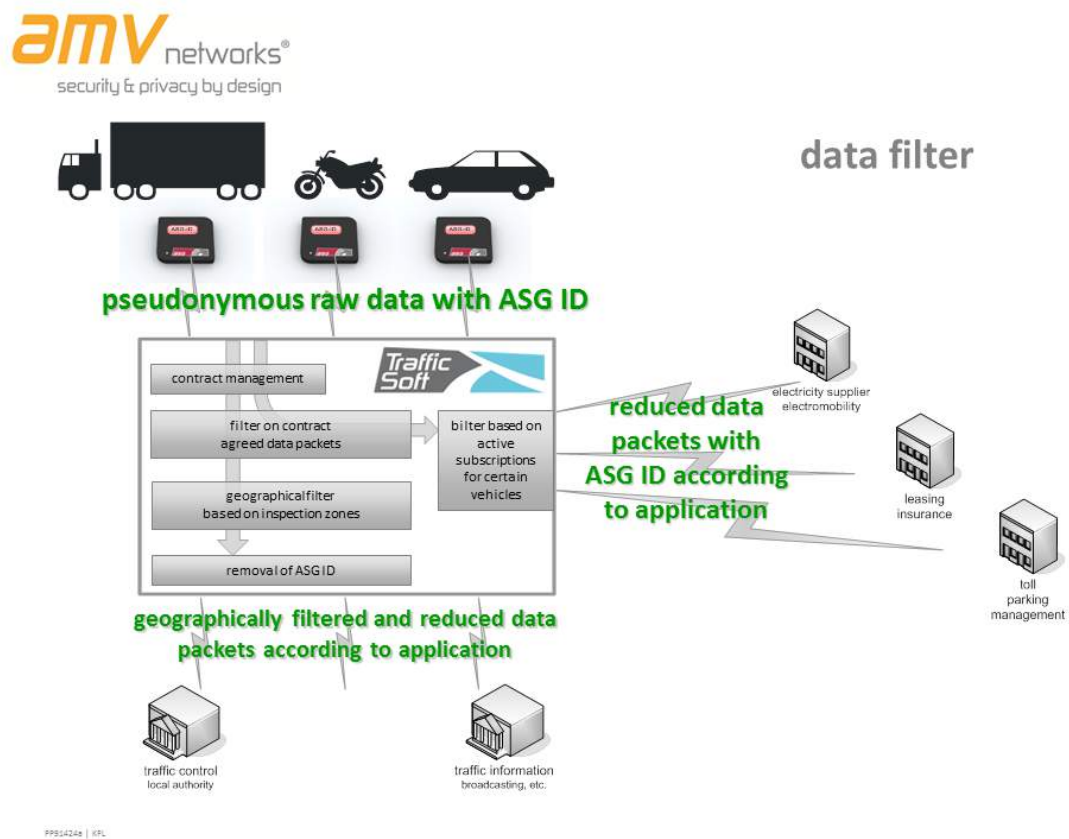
amv networks®
security & privacy by design

data filter

ASG-ID
ASG-ID
ASG-ID

pseudonymous raw data with ASG ID

Traffic Soft

contract management

filter on contract agreed data packets

bilter based on active subscriptions for certain vehicles

geographical filter based on inspection zones

removal of ASG ID

electricity supplier
electromobility

reduced data packets with ASG ID according to application

leasing
insurance

toll
parking
management

geographically filtered and reduced data packets according to application

traffic control
local authority

traffic information
broadcasting, etc.

PP81424e | KPL